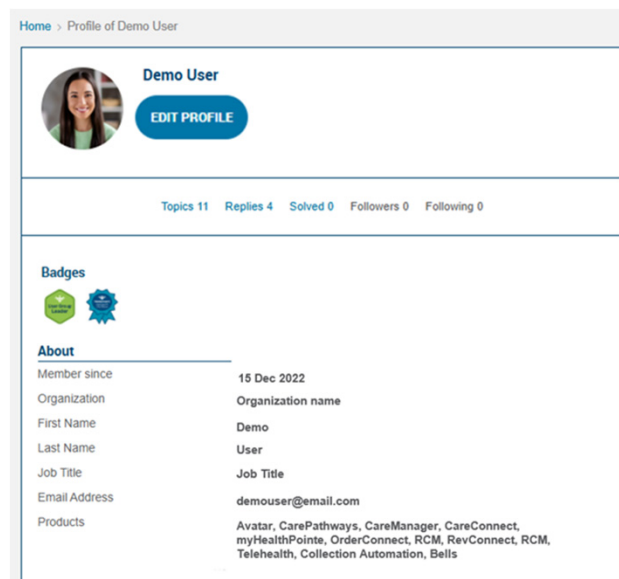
Home > Profile of Demo User

Demo User

EDIT PROFILE

Topics 11 Replies 4 Solved 0 Followers 0 Following 0

Badges

About

| | |
|---|---|
| Member since | 15 Dec 2022 |
| Organization | Organization name |
| First Name | Demo |
| Last Name | User |
| Job Title | Job Title |
| Email Address | demouser@email.com |
| Products | Avatar, CarePathways, CareManager, CareConnect, myHealthPointe, OrderConnect, RCM, RevConnect, RCM, Telehealth, Collection Automation, Bells |